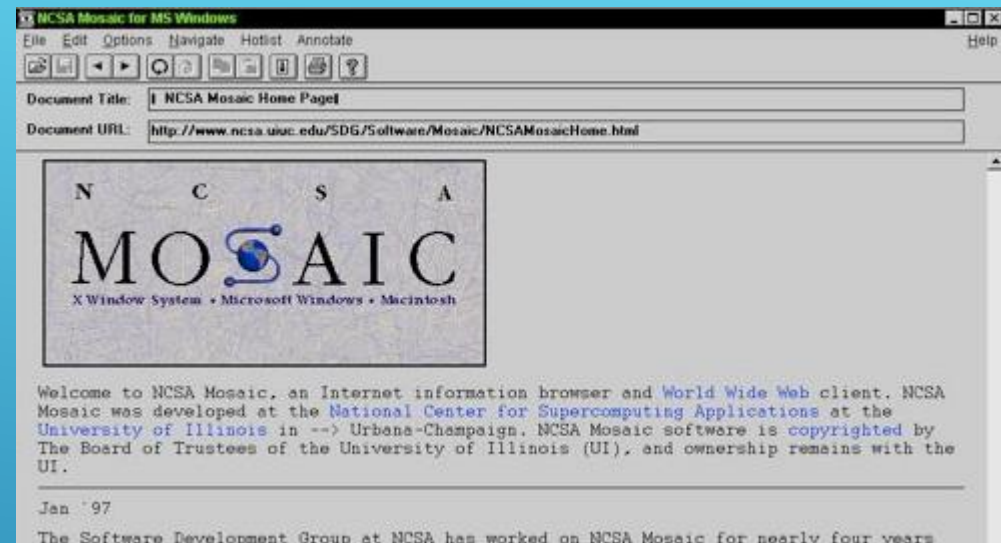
NCSA Mosaic for MS Windows

File Edit Options Navigate Hotlist Annotate Help

Document Title: NCSA Mosaic Home Page

Document URL: http://www.ncsa.uiuc.edu/SDG/Software/Mosaic/NCSAMosaicHome.html

N C S A
MOSAIC
X Window System • Microsoft Windows • Macintosh

Welcome to NCSA Mosaic, an Internet information browser and World Wide Web client. NCSA Mosaic was developed at the National Center for Supercomputing Applications at the University of Illinois in --> Urbana-Champaign. NCSA Mosaic software is copyrighted by The Board of Trustees of the University of Illinois (UI), and ownership remains with the UI.

Jan '97

The Software Development Group at NCSA has worked on NCSA Mosaic for nearly four years